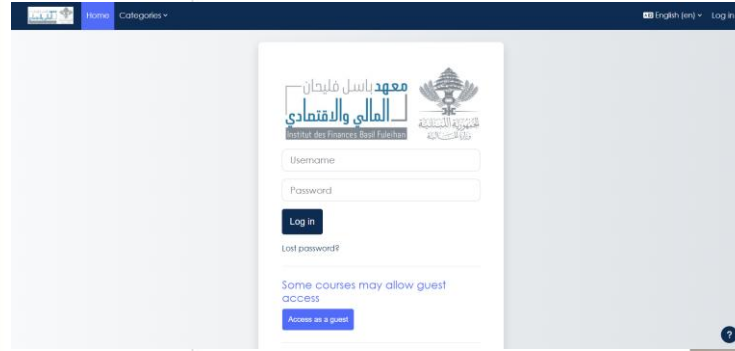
Home Categories

English (en) Log in

معهد باسل فليحان المالي والاقتصادي
Institut des Finances Basil Fuleihan

Username

Password

Log in

Lost password?

Some courses may allow guest access

Access as a guest

?